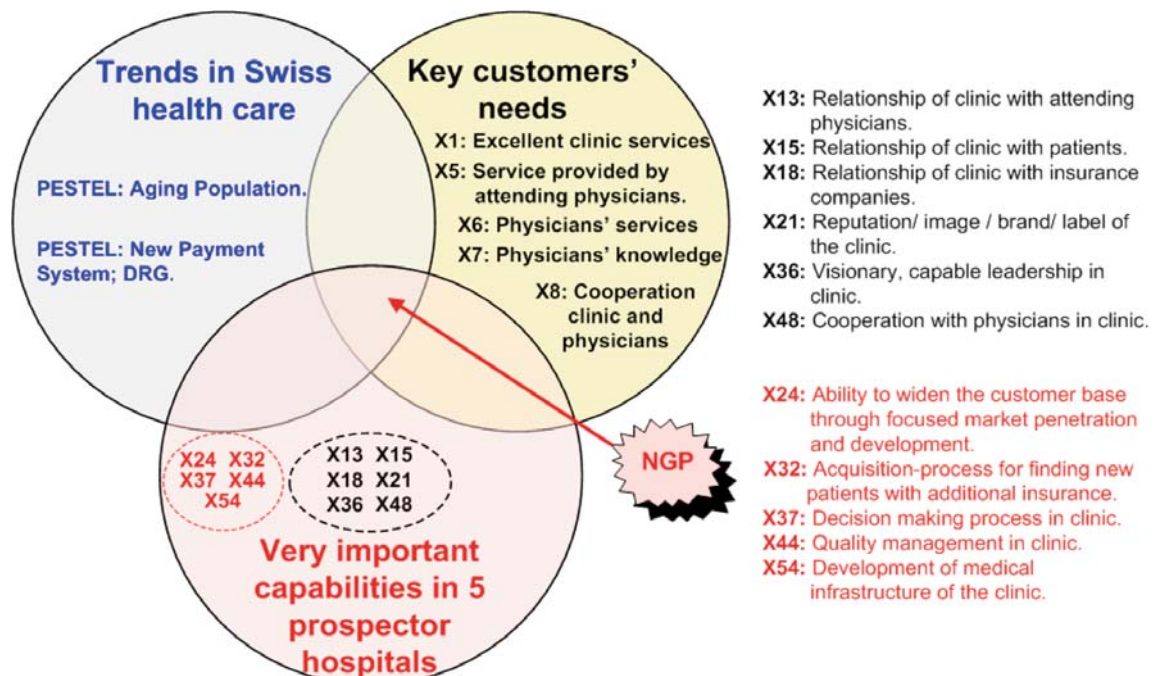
Trends in Swiss health care

PESTEL: Aging Population.

PESTEL: New Payment System; DRG.

Key customers' needs

X1: Excellent clinic services

X5: Service provided by attending physicians.

X6: Physicians' services

X7: Physicians' knowledge

X8: Cooperation clinic and physicians

X24 X32
X37 X44
X54

X13 X15
X18 X21
X36 X48

NGP

Very important capabilities in 5 prospector hospitals

X13: Relationship of clinic with attending physicians.
X15: Relationship of clinic with patients.
X18: Relationship of clinic with insurance companies.
X21: Reputation/ image / brand/ label of the clinic.
X36: Visionary, capable leadership in clinic.
X48: Cooperation with physicians in clinic.

X24: Ability to widen the customer base through focused market penetration and development.
X32: Acquisition-process for finding new patients with additional insurance.
X37: Decision making process in clinic.
X44: Quality management in clinic.
X54: Development of medical infrastructure of the clinic.